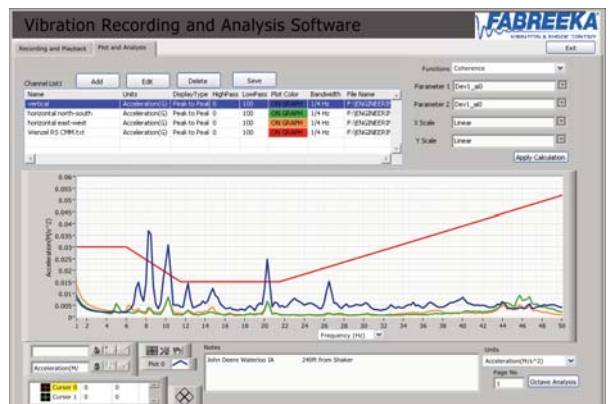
Vibration Recording and Analysis Software

FABREEKA
VIBRATION & SHOCK CONTROL

Recording and Playback | Plot and Analysis

Exit

Channel List1 | Add | Edit | Delete | Save

| Name | Units | DisplayType | HighPass | LowPass | Plot Color | Bandwidth | File Name |
|---|---|---|---|---|---|---|---|
| vertical | Acceleration(G) | Peak to Peak | 0 | 100 | ON GRAPH | 1/4 Hz | F:\ENGINEERIN |
| horizontal north-south | Acceleration(G) | Peak to Peak | 0 | 100 | ON GRAPH | 1/4 Hz | F:\ENGINEERIN |
| horizontal east-west | Acceleration(G) | Peak to Peak | 0 | 100 | ON GRAPH | 1/4 Hz | F:\ENGINEERIN |
| Wenzel RS CMM.txt | Acceleration(G) | Peak to Peak | 0 | 100 | ON GRAPH | 1/4 Hz | F:\ENGINEERIN |

Functions Coherence
Parameter 1 Dev1_ai0
Parameter 2 Dev1_ai0
X Scale Linear
Y Scale Linear
Apply Calculation

0.06
0.055
0.05
0.045
0.04
0.035
0.03
0.025
0.02
0.015
0.01
0.005
0
Acceleration(M/s^2)
1 2 4 6 8 10 12 14 16 18 20 22 24 26 28 30 32 34 36 38 40 42 44 46 48 50
Frequency (Hz)

Acceleration(M/
Plot 0
Cursor 0 0 0
Cursor 1 0 0

Notes
John Deere Waterloo IA 240ft from Shaker

Units
Acceleration(M/s^2)
Page No.
1
Octave Analysis